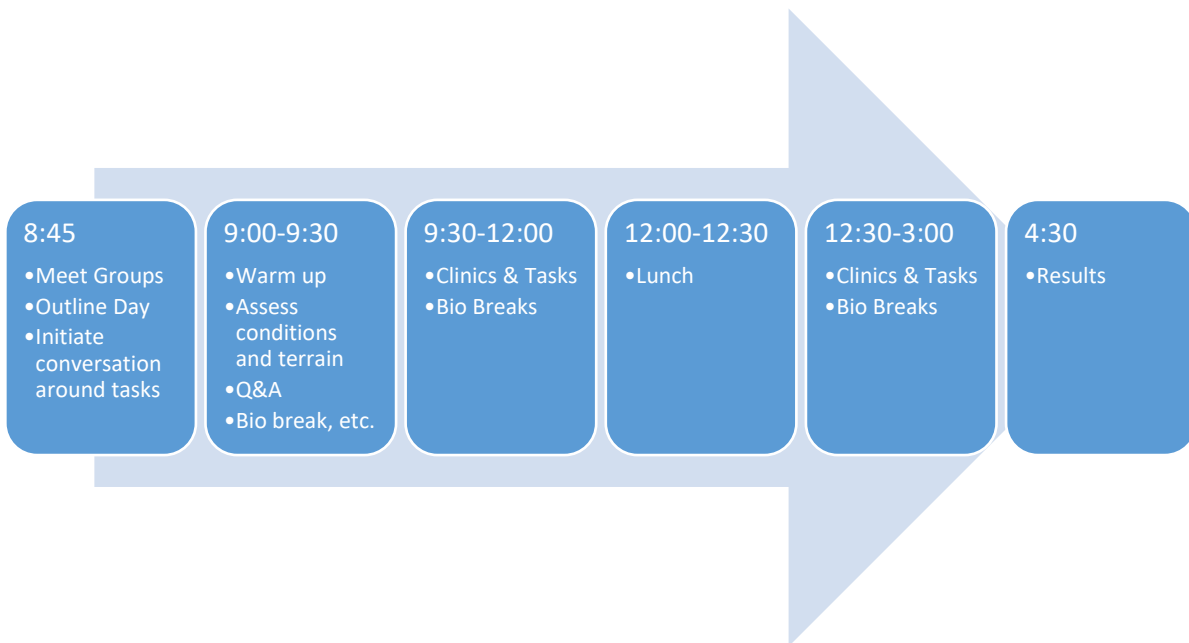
8:45
•Meet Groups
•Outline Day
•Initiate conversation around tasks

9:00-9:30
•Warm up
•Assess conditions and terrain
•Q&A
•Bio break, etc.

9:30-12:00
•Clinics & Tasks
•Bio Breaks

12:00-12:30
•Lunch

12:30-3:00
•Clinics & Tasks
•Bio Breaks

4:30
•Results